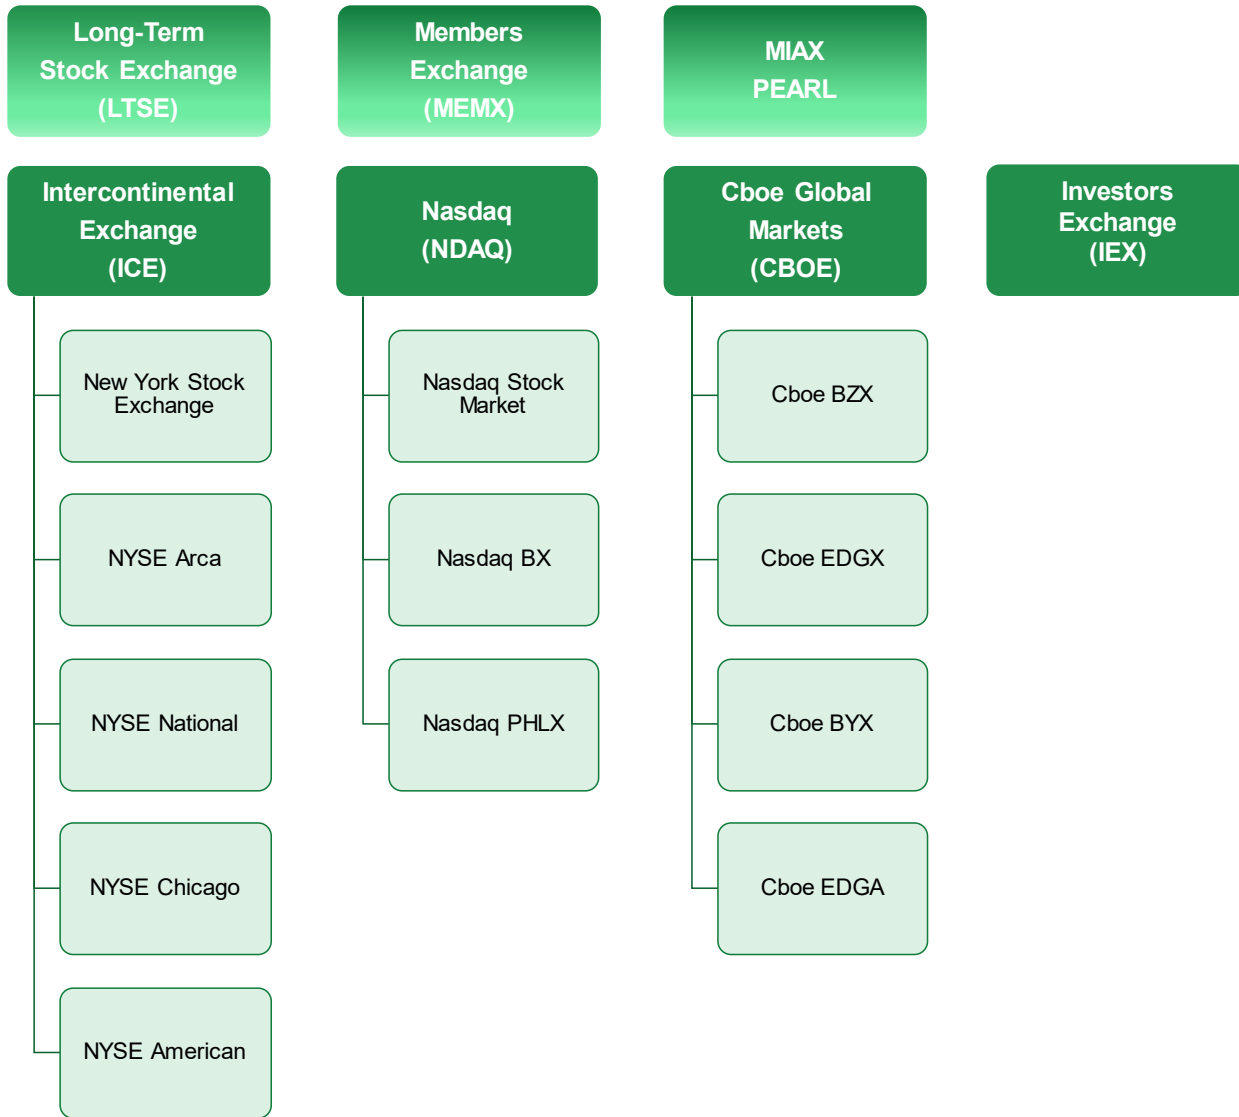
Long-Term Stock Exchange (LTSE)

Members Exchange (MEMX)

MIAX PEARL

Intercontinental Exchange (ICE)

New York Stock Exchange

NYSE Arca

NYSE National

NYSE Chicago

NYSE American

Nasdaq (NDAQ)

Nasdaq Stock Market

Nasdaq BX

Nasdaq PHLX

Cboe Global Markets (CBOE)

Cboe BZX

Cboe EDGX

Cboe BYX

Cboe EDGA

Investors Exchange (IEX)